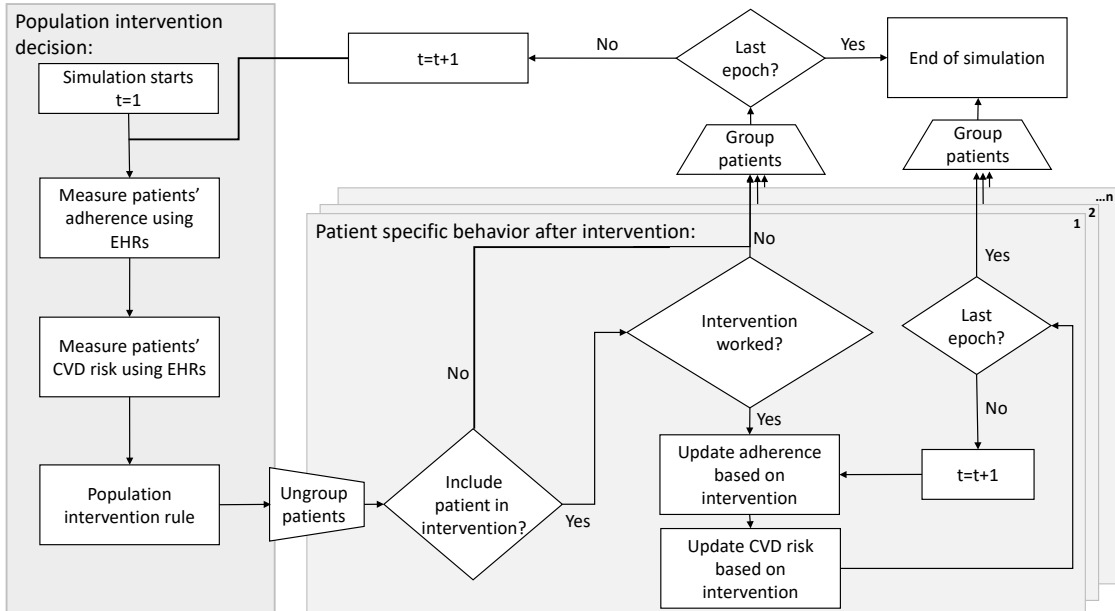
Population intervention decision:

Simulation starts
t=1

Measure patients' adherence using EHRs

Measure patients' CVD risk using EHRs

Population intervention rule

t=t+1

No

Last epoch?

Yes

End of simulation

Group patients

Group patients

...n

2

1

Patient specific behavior after intervention:

No

Yes

Intervention worked?

Last epoch?

No

No

Yes

Ungroup patients

Include patient in intervention?

Yes

Update adherence based on intervention

t=t+1

Update CVD risk based on intervention